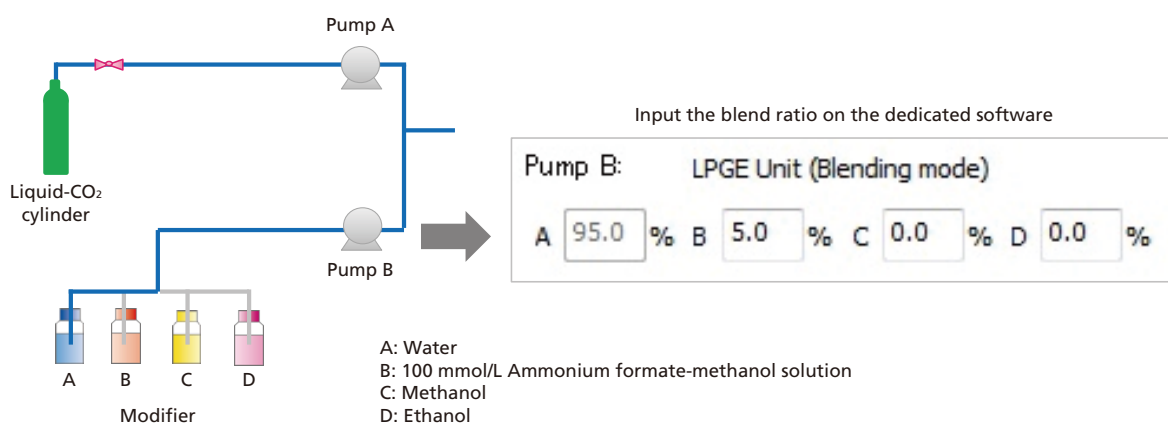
Pump A

Liquid-$CO_2$ cylinder

Pump B

A B C D

Modifier

Input the blend ratio on the dedicated software

Pump B: LPGE Unit (Blending mode)

A 95.0 % B 5.0 % C 0.0 % D 0.0 %

A: Water
B: 100 mmol/L Ammonium formate-methanol solution
C: Methanol
D: Ethanol